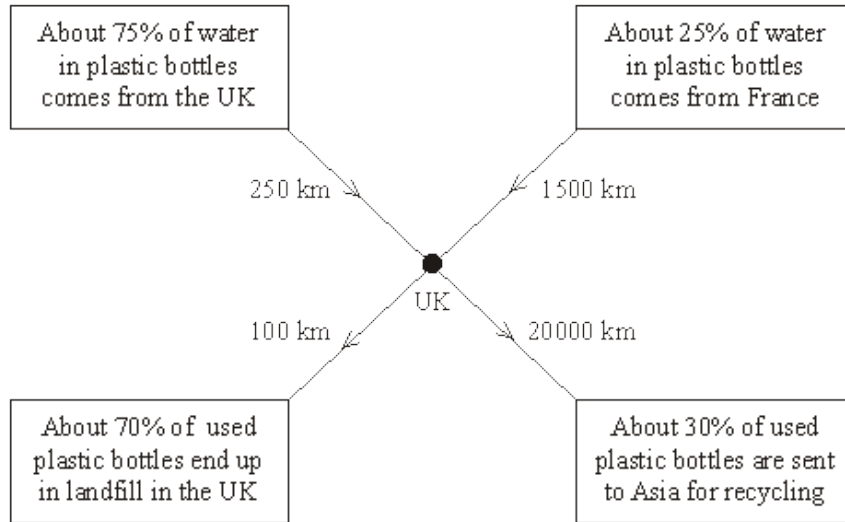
About 75% of water in plastic bottles comes from the UK

About 25% of water in plastic bottles comes from France

250 km

1500 km

UK

100 km

20000 km

About 70% of used plastic bottles end up in landfill in the UK

About 30% of used plastic bottles are sent to Asia for recycling